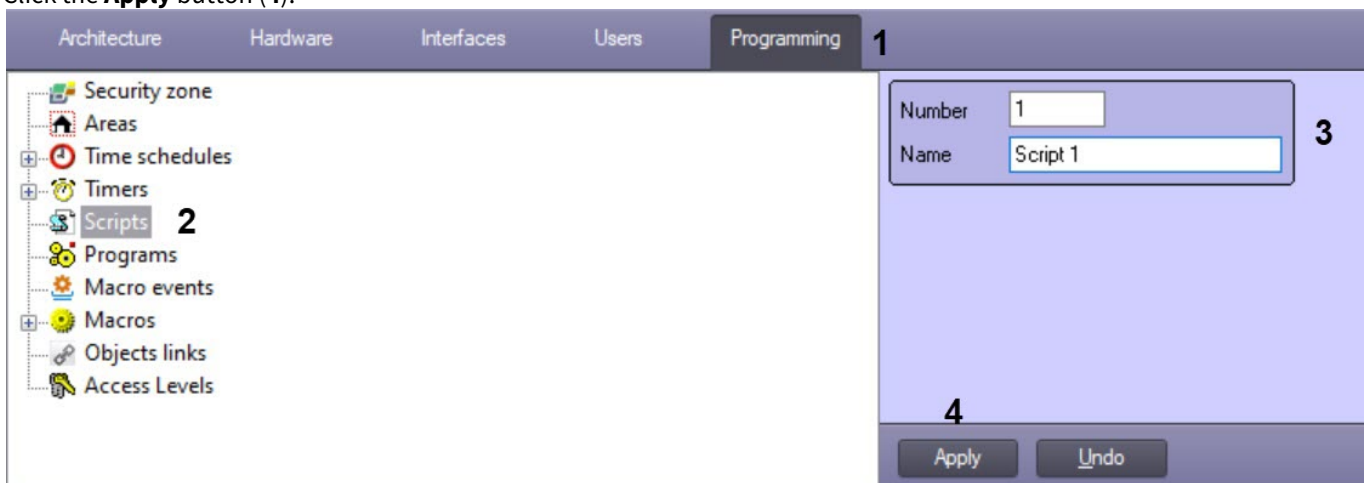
Click the **Apply** button (**4**).

Architecture Hardware Interfaces Users Programming 1

Security zone
Areas
Time schedules
Timers
Scripts 2
Programs
Macro events
Macros
Objects links
Access Levels

Number 1
Name Script 1

3

4

Apply Undo